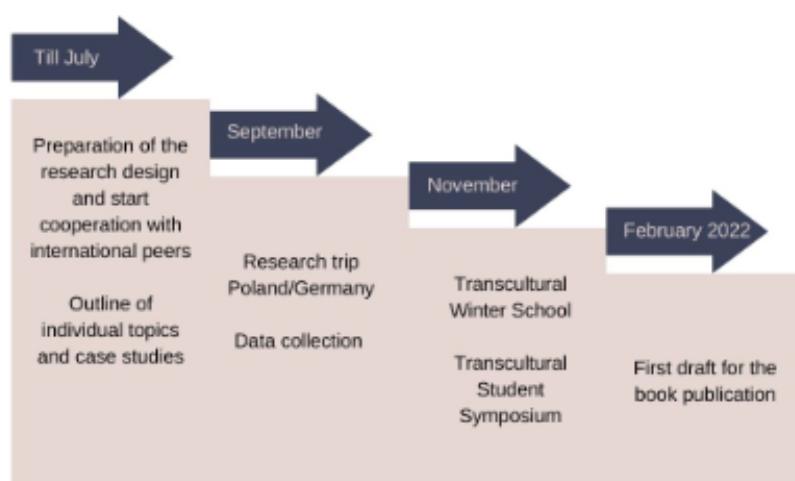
Till July

Preparation of the research design and start cooperation with international peers

Outline of individual topics and case studies

September

Research trip Poland/Germany

Data collection

November

Transcultural Winter School

Transcultural Student Symposium

February 2022

First draft for the book publication